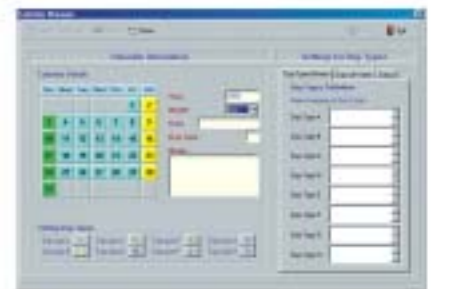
Calendar Manager

Calendar Information

Settings for Day Types

Calendar Details

| Sun | Mon | Tue | Wed | Thu | Fri | Sat |
|---|---|---|---|---|---|---|
| | | | | | 1 | 2 |
| 3 | 4 | 5 | 6 | 7 | 8 | 9 |
| 10 | 11 | 12 | 13 | 14 | 15 | 16 |
| 17 | 18 | 19 | 20 | 21 | 22 | 23 |
| 24 | 25 | 26 | 27 | 28 | 29 | 30 |
| 31 | | | | | | |

Year

Month

Exit

Day Type 1
Day Type 2
Day Type 3
Day Type 4
Day Type 5
Day Type 6
Day Type 7
Day Type 8
Day Type 9